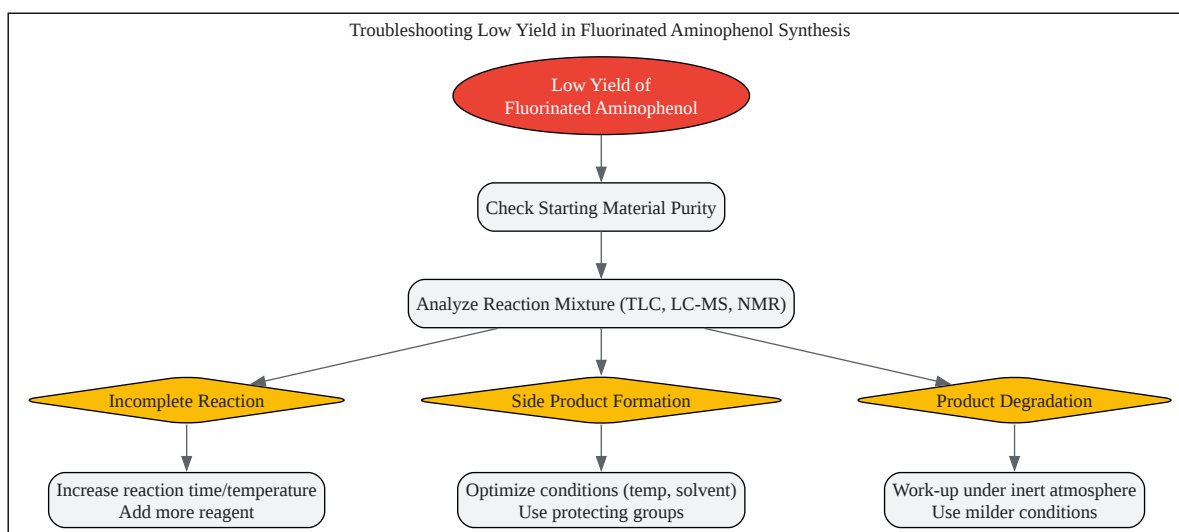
Troubleshooting Low Yield in Fluorinated Aminophenol Synthesis

Low Yield of Fluorinated Aminophenol

Check Starting Material Purity

Analyze Reaction Mixture (TLC, LC-MS, NMR)

Incomplete Reaction

Side Product Formation

Product Degradation

Increase reaction time/temperature
Add more reagent

Optimize conditions (temp, solvent)
Use protecting groups

Work-up under inert atmosphere
Use milder conditions